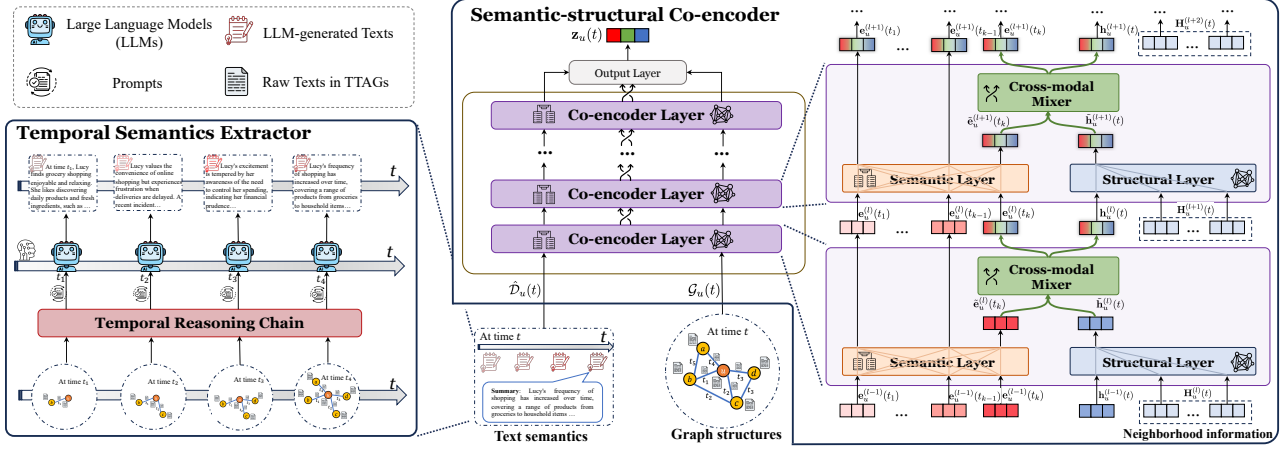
Large Language Models (LLMs)

LLM-generated Texts

Prompts

Raw Texts in TTAGs

Temporal Semantics Extractor

$t$

At time $t_1$, Lucy finds grocery shopping enjoyable and relaxing. She likes discovering daily products and fresh ingredients, such as ...

Lucy values the convenience of online shopping but experiences frustration when deliveries are delayed. recent incident...

Lucy's excitement is tempered by her awareness of the need to control her spending, indicating her financial prudence...

Lucy's frequency of shopping has increased over time, covering a range of products from groceries to household items ...

$t$

$t_1$ $t_2$ $t_3$ $t_4$

Temporal Reasoning Chain

$t$

At time $t_1$

At time $t_2$

At time $t_3$

At time $t_4$

Semantic-structural Co-encoder

$\mathbf{z}_u(t)$

Output Layer

Co-encoder Layer

...

Co-encoder Layer

Co-encoder Layer

$\hat{\mathcal{D}}_u(t)$

$\mathcal{G}_u(t)$

At time $t$

$t$

Summary: Lucy's frequency of shopping has increased over time, covering a range of products from groceries to household items ...

At time $t$

$t_1$ $t_2$ $t_3$ $t_4$ $t_5$

Text semantics

Graph structures

$\mathbf{e}_u^{(l+1)}(t_1)$ ... $\mathbf{e}_u^{(l+1)}(t_{k-1})$ $\mathbf{e}_u^{(l+1)}(t_k)$ $\mathbf{h}_u^{(l+1)}(t)$ $\mathbf{H}_u^{(l+2)}(t)$

Cross-modal Mixer

$\tilde{\mathbf{e}}_u^{(l+1)}(t_k)$

$\tilde{\mathbf{h}}_u^{(l+1)}(t)$

Semantic Layer

Structural Layer

$\mathbf{e}_u^{(l)}(t_1)$ ... $\mathbf{e}_u^{(l)}(t_{k-1})$ $\mathbf{e}_u^{(l)}(t_k)$ $\mathbf{h}_u^{(l)}(t)$ $\mathbf{H}_u^{(l+1)}(t)$

Cross-modal Mixer

$\tilde{\mathbf{e}}_u^{(l)}(t_k)$

$\tilde{\mathbf{h}}_u^{(l)}(t)$

Semantic Layer

Structural Layer

$\mathbf{e}_u^{(l-1)}(t_1)$ ... $\mathbf{e}_u^{(l-1)}(t_{k-1})$ $\mathbf{e}_u^{(l-1)}(t_k)$ $\mathbf{h}_u^{(l-1)}(t)$ $\mathbf{H}_u^{(l)}(t)$

Neighborhood information